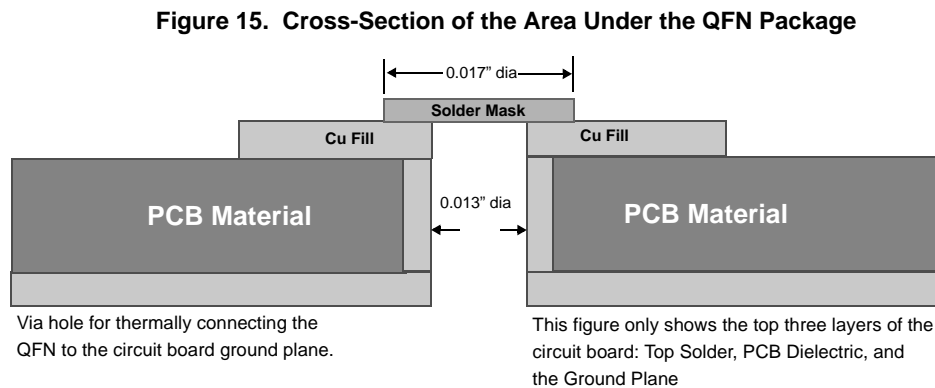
**Figure 15. Cross-Section of the Area Under the QFN Package**

0.017" dia

Solder Mask

Cu Fill

Cu Fill

PCB Material

0.013" dia

PCB Material

Via hole for thermally connecting the QFN to the circuit board ground plane.

This figure only shows the top three layers of the circuit board: Top Solder, PCB Dielectric, and the Ground Plane